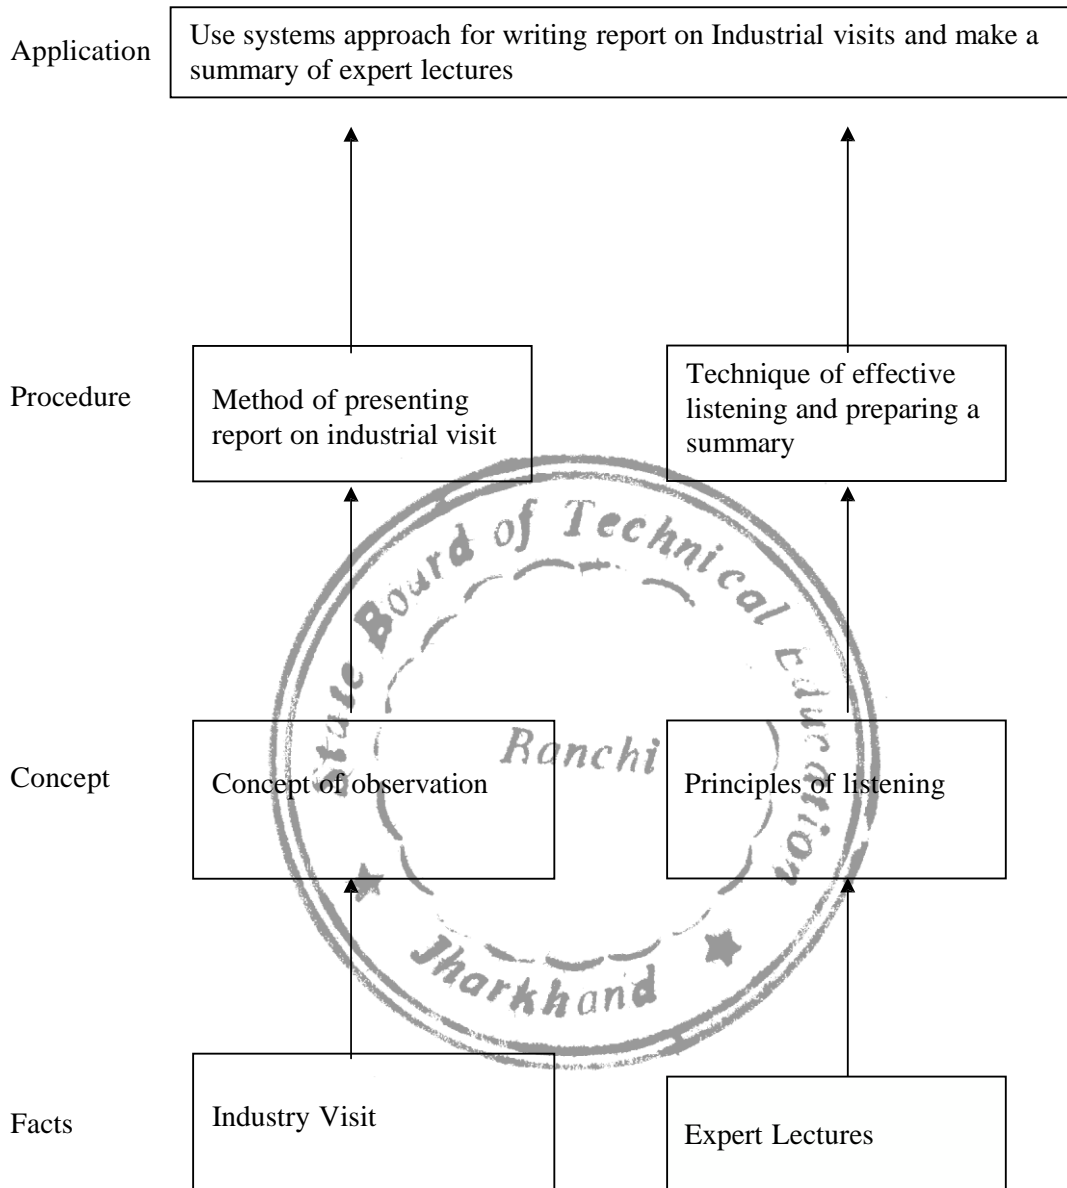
Application

Use systems approach for writing report on Industrial visits and make a summary of expert lectures

Procedure

Method of presenting report on industrial visit

Technique of effective listening and preparing a summary

State Board of Technical Education

Ranchi

Jharkhand

Concept

Concept of observation

Principles of listening

Facts

Industry Visit

Expert Lectures